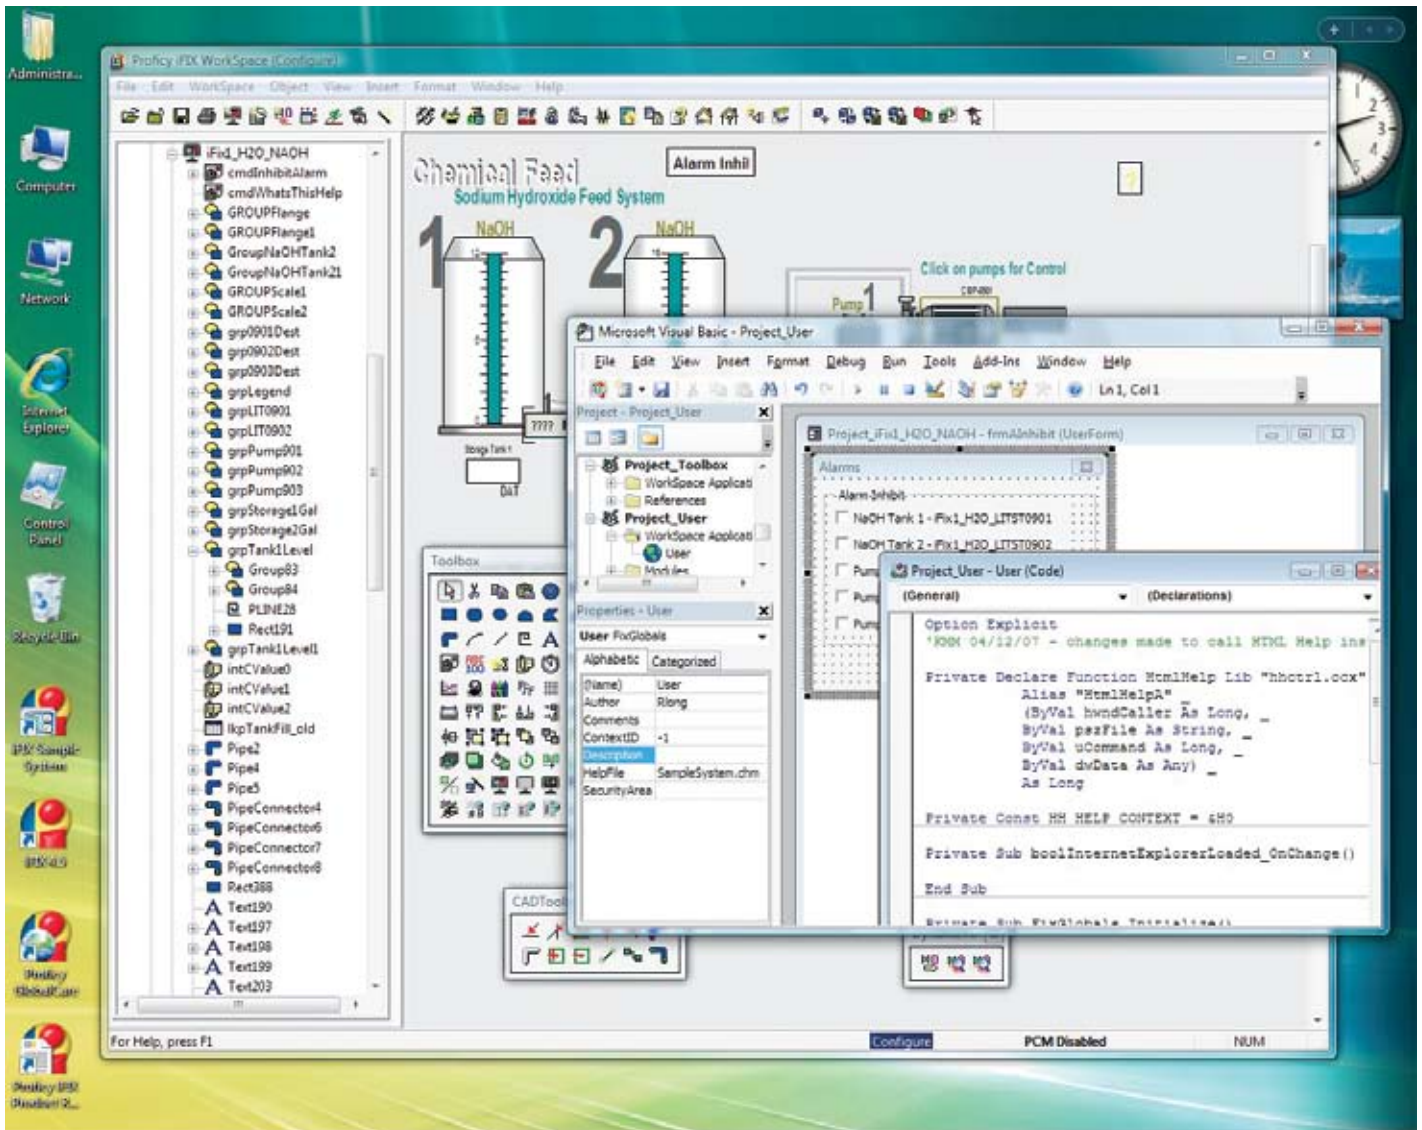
Administra...

Computer

Network

Internet Explorer

Control Panel

Recycle Bin

iFIX Sample System

iFIX 4.5

Proficy GlobalCare

Proficy iFIX Readme

Proficy iFIX WorkSpace (Configure)

File Edit WorkSpace Object View Insert Format Window Help

iFix1_H2O_NAOH
cmdInhibitAlarm
cmdWhatsThisHelp
GROUPFlange
GROUPFlange1
GroupNaOHTank2
GroupNaOHTank21
GROUPScale1
GROUPScale2
grp0901Dest
grp0902Dest
grp0903Dest
grpLegend
grpLIT0901
grpLIT0902
grpPump901
grpPump902
grpPump903
grpStorage1Gal
grpStorage2Gal
grpTank1Level
Group83
Group84
PLINE28
Rect191
grpTank1Level1
intCValue0
intCValue1
intCValue2
lkpTankFill_old
Pipe2
Pipe4
Pipe5
PipeConnector4
PipeConnector6
PipeConnector7
PipeConnector8
Rect388
Text190
Text197
Text198
Text199
Text203

Chemical Feed
Sodium Hydroxide Feed System

Alarm Inhi

1 NaOH
2 NaOH

Click on pumps for Control

Pump 1

????

Storage Tank 1

Toolbox

CADTool

Microsoft Visual Basic - Project_User

File Edit View Insert Format Debug Run Tools Add-Ins Window Help

Ln 1, Col 1

Project - Project_User

Project_Toolbox
WorkSpace Applicati
References
Project_User
WorkSpace Applicati
User
Modules

Properties - User

User FixGlobals

Alphabetic Categorized

| (Name) | User |
|---|---|
| Author | Rlong |
| Comments | |
| ContextID | -1 |
| Description | |
| HelpFile | SampleSystem.chm |
| SecurityArea | |

Project_iFix1_H2O_NAOH - frmAInhibit (UserForm)

Alarms

Alarm Inhibit

NaOH Tank 1 - iFix1_H2O_LITST0901

NaOH Tank 2 - iFix1_H2O_LITST0902

Pum

Pum

Pum

Project_User - User (Code)

(General)

(Declarations)

Option Explicit
'RNM 04/12/07 - changes made to call HTML Help ins

Private Declare Function HtmlHelp Lib "hhctrl.ocx"
Alias "HtmlHelpA" _
(ByVal hwndCaller As Long, _
ByVal pszFile As String, _
ByVal uCommand As Long, _
ByVal dwData As Any) _
As Long

Private Const HH_HELP_CONTEXT = &H0

Private Sub boolInternetExplorerLoaded_OnChange()

End Sub

For Help, press F1

Configure

PCM Disabled

NUM